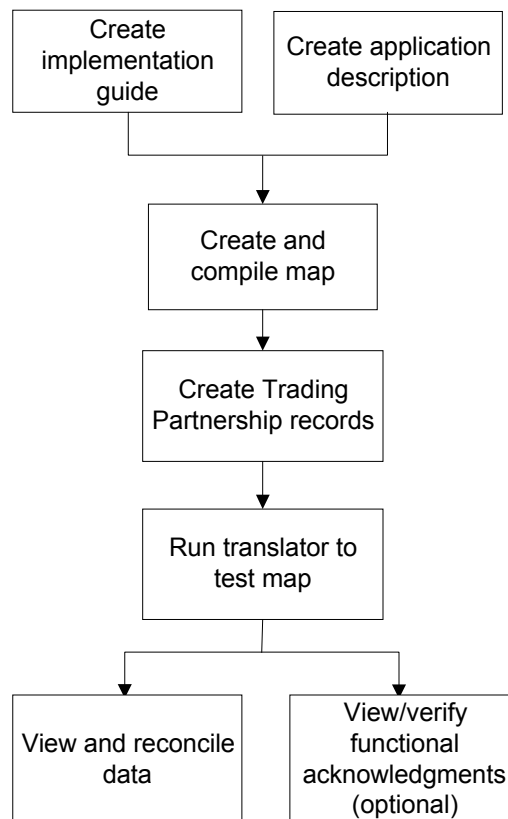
Create implementation guide

Create application description

Create and compile map

Create Trading Partnership records

Run translator to test map

View and reconcile data

View/verify functional acknowledgments (optional)